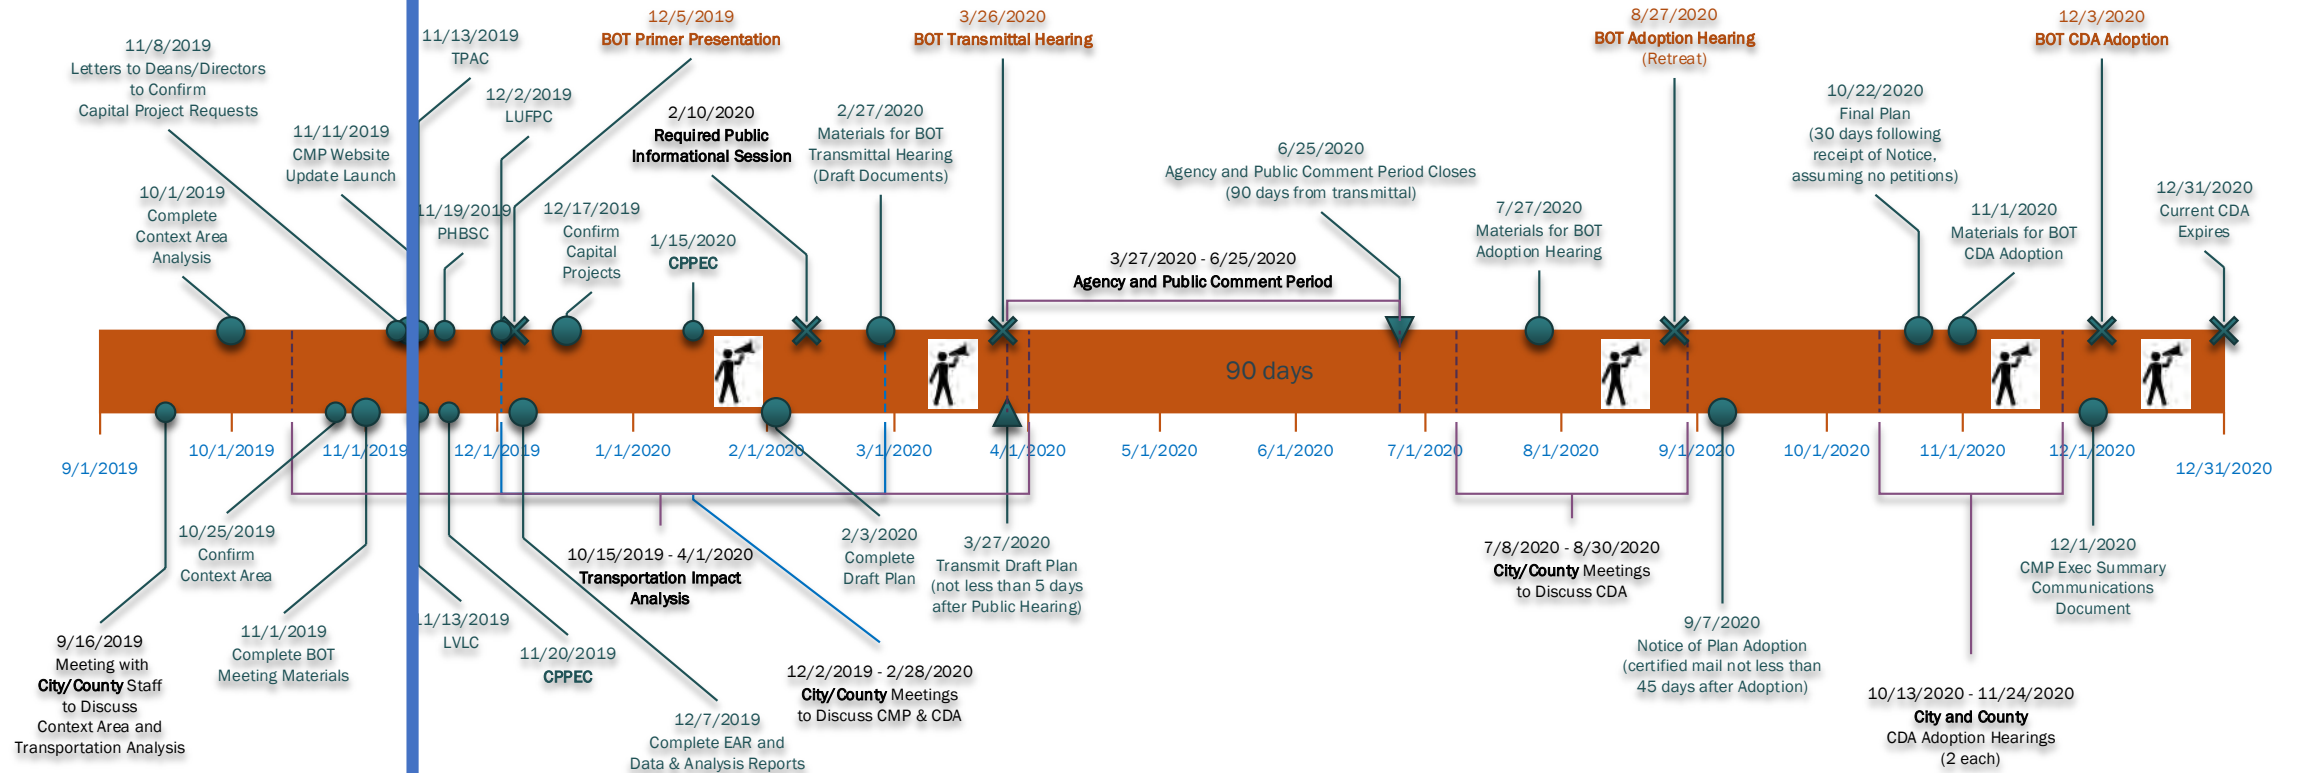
11/8/2019
Letters to Deans/Directors to Confirm Capital Project Requests

11/13/2019
TPAC

12/5/2019
BOT Primer Presentation

3/26/2020
BOT Transmittal Hearing

8/27/2020
BOT Adoption Hearing
(Retreat)

12/3/2020
BOT CDA Adoption

11/11/2019
CMP Website Update Launch

12/2/2019
LUFPC

2/10/2020
Required Public Informational Session

2/27/2020
Materials for BOT Transmittal Hearing (Draft Documents)

6/25/2020
Agency and Public Comment Period Closes (90 days from transmittal)

10/22/2020
Final Plan (30 days following receipt of Notice, assuming no petitions)

10/1/2019
Complete Context Area Analysis

11/19/2019
PHBSC

12/17/2019
Confirm Capital Projects

1/15/2020
CPPEC

7/27/2020
Materials for BOT Adoption Hearing

11/1/2020
Materials for BOT CDA Adoption

12/31/2020
Current CDA Expires

3/27/2020 - 6/25/2020
Agency and Public Comment Period

90 days

9/1/2019
10/1/2019
11/1/2019
12/1/2019
1/1/2020
2/1/2020
3/1/2020
4/1/2020
5/1/2020
6/1/2020
7/1/2020
8/1/2020
9/1/2020
10/1/2020
11/1/2020
12/1/2020
12/31/2020

10/25/2019
Confirm Context Area

10/15/2019 - 4/1/2020
Transportation Impact Analysis

2/3/2020
Complete Draft Plan

3/27/2020
Transmit Draft Plan (not less than 5 days after Public Hearing)

7/8/2020 - 8/30/2020
City/County Meetings to Discuss CDA

12/1/2020
CMP Exec Summary Communications Document

9/16/2019
Meeting with City/County Staff to Discuss Context Area and Transportation Analysis

11/1/2019
Complete BOT Meeting Materials

11/13/2019
LVLC

11/20/2019
CPPEC

12/7/2019
Complete EAR and Data & Analysis Reports

12/2/2019 - 2/28/2020
City/County Meetings to Discuss CMP & CDA

9/7/2020
Notice of Plan Adoption (certified mail not less than 45 days after Adoption)

10/13/2020 - 11/24/2020
City and County CDA Adoption Hearings (2 each)